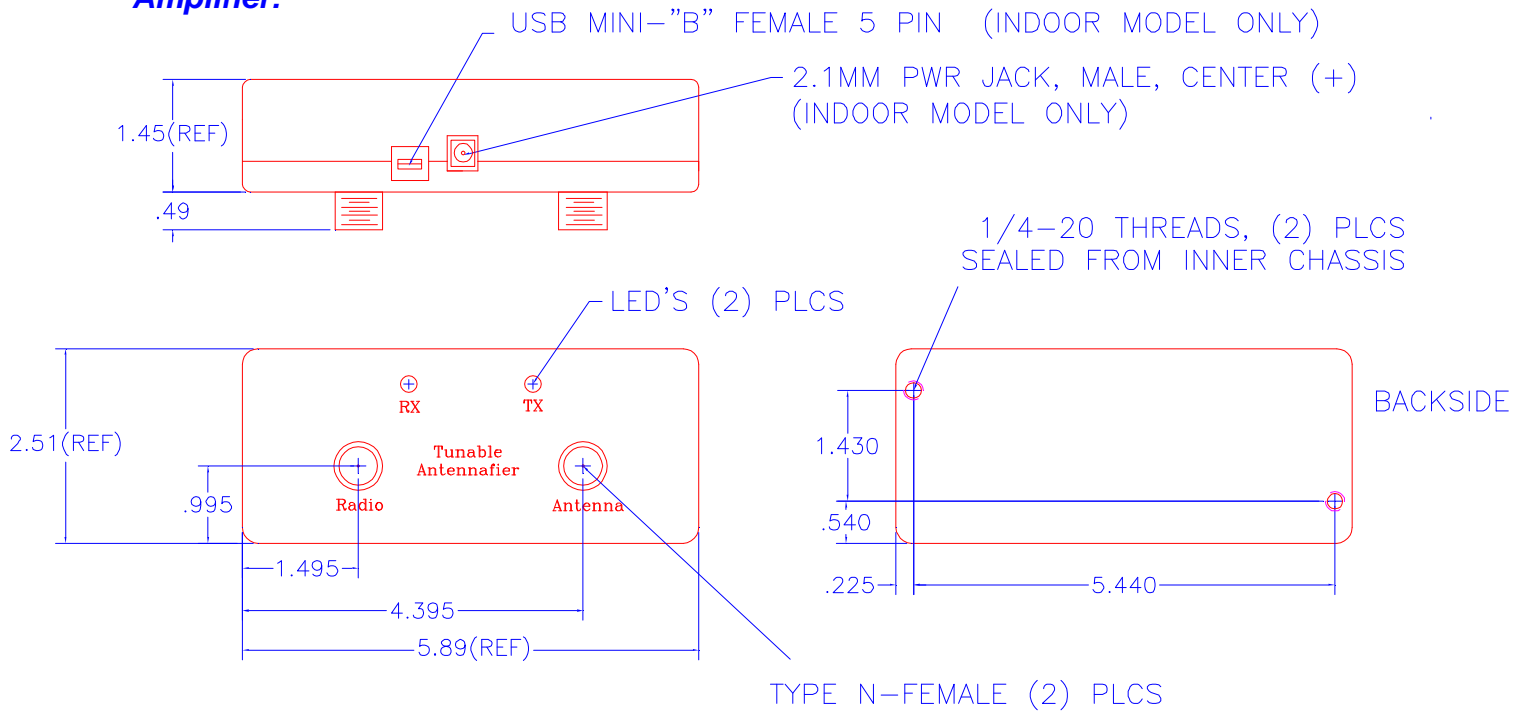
Amplifier:

USB MINI-"B" FEMALE 5 PIN (INDOOR MODEL ONLY)

2.1MM PWR JACK, MALE, CENTER (+) (INDOOR MODEL ONLY)

1.45(REF)

.49

1/4-20 THREADS, (2) PLCS SEALED FROM INNER CHASSIS

LED'S (2) PLCS

RX

TX

Tunable Antennafier

Radio

Antenna

2.51(REF)

.995

1.495

4.395

5.89(REF)

BACKSIDE

1.430

.540

.225

5.440

TYPE N-FEMALE (2) PLCS